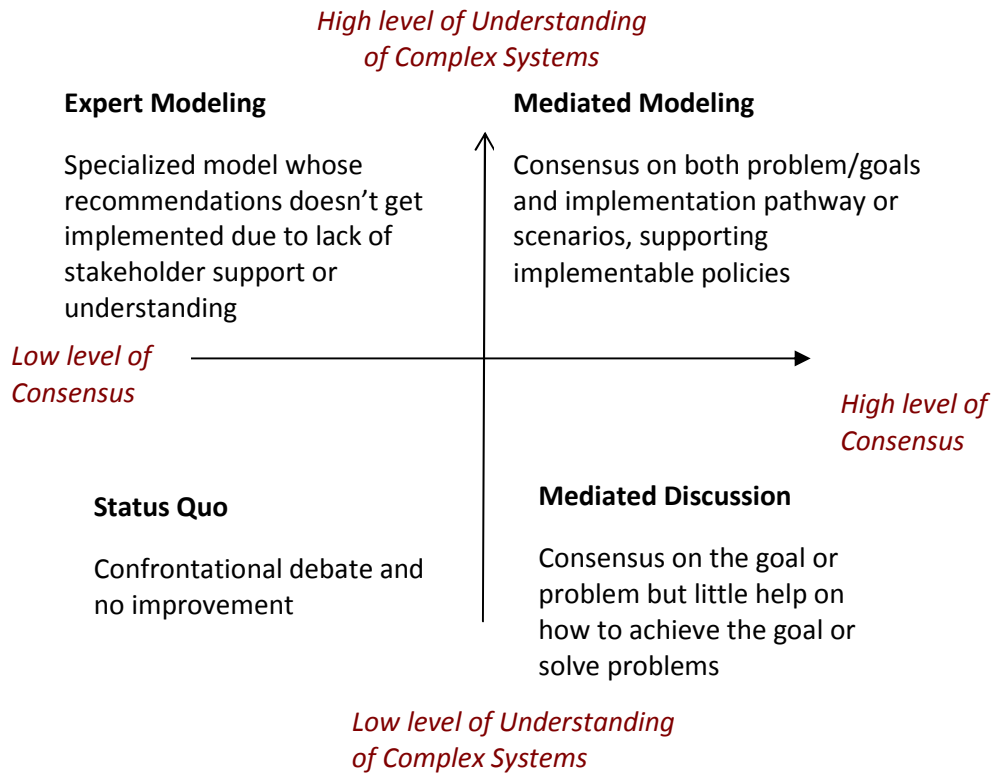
High level of Understanding of Complex Systems

Expert Modeling

Specialized model whose recommendations doesn't get implemented due to lack of stakeholder support or understanding

Mediated Modeling

Consensus on both problem/goals and implementation pathway or scenarios, supporting implementable policies

Low level of Consensus

High level of Consensus

Status Quo

Confrontational debate and no improvement

Mediated Discussion

Consensus on the goal or problem but little help on how to achieve the goal or solve problems

Low level of Understanding of Complex Systems